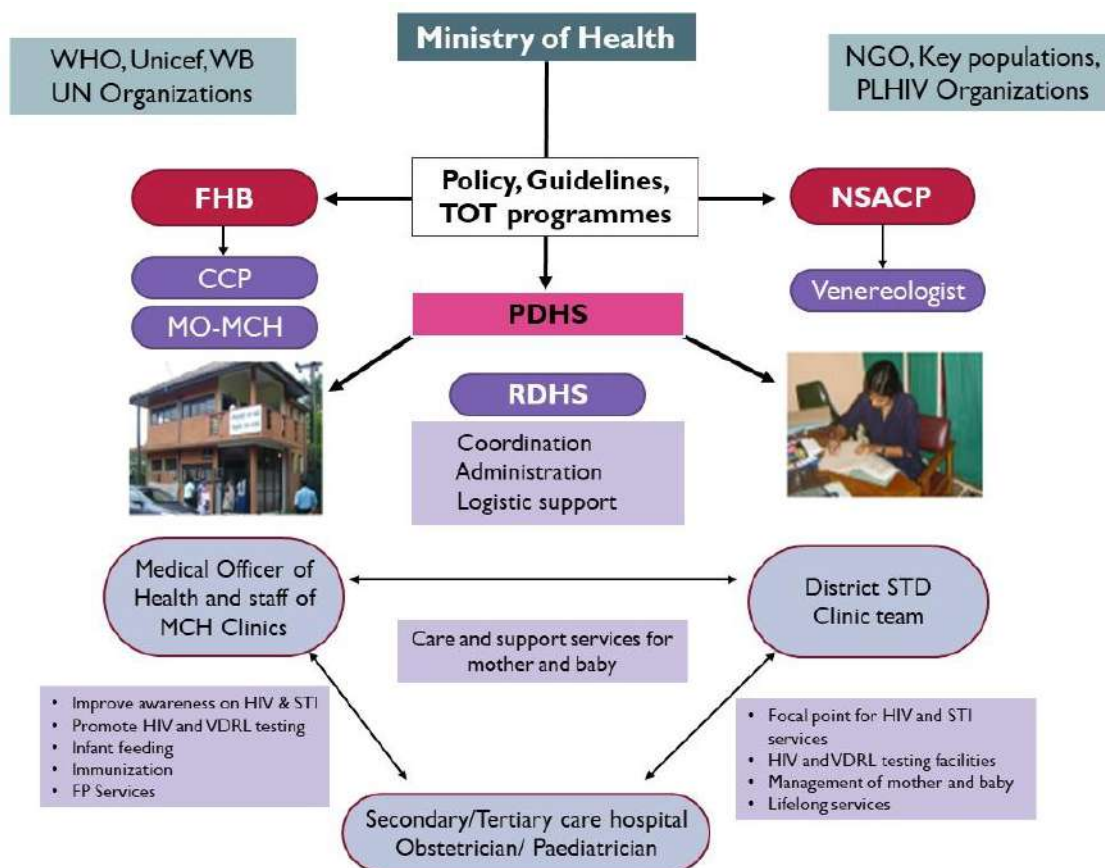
Ministry of Health

WHO, Unicef, WB
UN Organizations

NGO, Key populations,
PLHIV Organizations

Policy, Guidelines,
TOT programmes

FHB

NSACP

CCP

MO-MCH

Venereologist

PDHS

RDHS

Coordination
Administration
Logistic support

Medical Officer of Health and staff of MCH Clinics

District STD Clinic team

Care and support services for mother and baby

• Improve awareness on HIV & STI
• Promote HIV and VDRL testing
• Infant feeding
• Immunization
• FP Services

• Focal point for HIV and STI services
• HIV and VDRL testing facilities
• Management of mother and baby
• Lifelong services

Secondary/Tertiary care hospital
Obstetrician/ Paediatrician